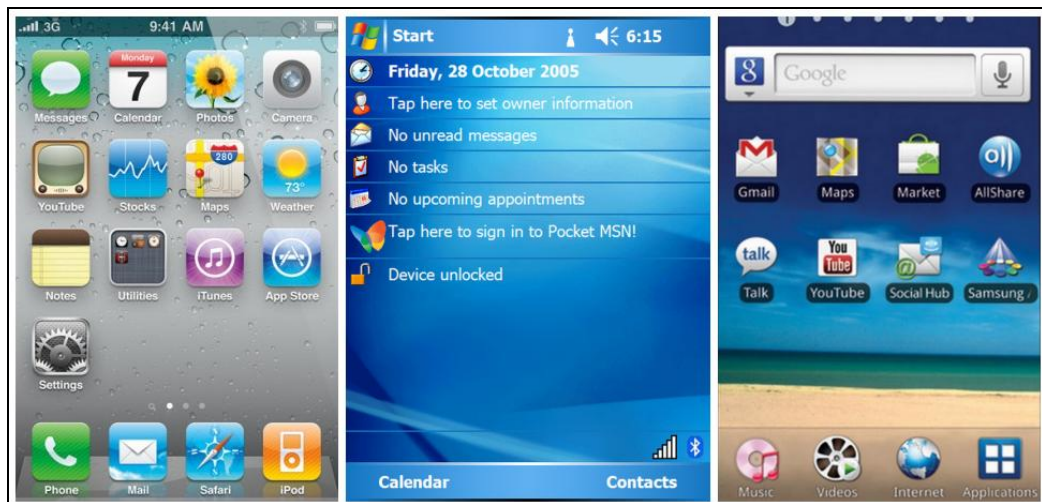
3G 9:41 AM

Monday 7

Messages Calendar Photos Camera

YouTube Stocks 280 Maps 73° Weather

Notes Utilities iTunes App Store

Settings

Phone Mail Safari iPod

Start 6:15

Friday, 28 October 2005

Tap here to set owner information

No unread messages

No tasks

No upcoming appointments

Tap here to sign in to Pocket MSN!

Device unlocked

Calendar Contacts

Google

Gmail Maps Market AllShare

talk You Tube

Talk YouTube Social Hub Samsung

Music Videos Internet Applications